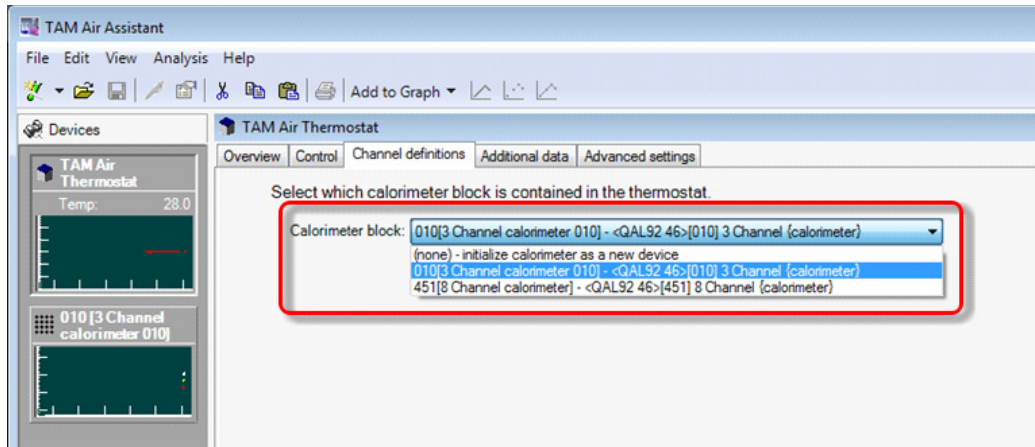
TAM Air Assistant

File Edit View Analysis Help

Add to Graph

Devices

TAM Air Thermostat

Temp: 28.0

010 [3 Channel calorimeter 010]

TAM Air Thermostat

Overview | Control | Channel definitions | Additional data | Advanced settings

Select which calorimeter block is contained in the thermostat.

Calorimeter block: 010[3 Channel calorimeter 010] - <QAL92 46>[010] 3 Channel {calorimeter}

(none) - initialize calorimeter as a new device
010[3 Channel calorimeter 010] - <QAL92 46>[010] 3 Channel {calorimeter}
451[8 Channel calorimeter] - <QAL92 46>[451] 8 Channel {calorimeter}